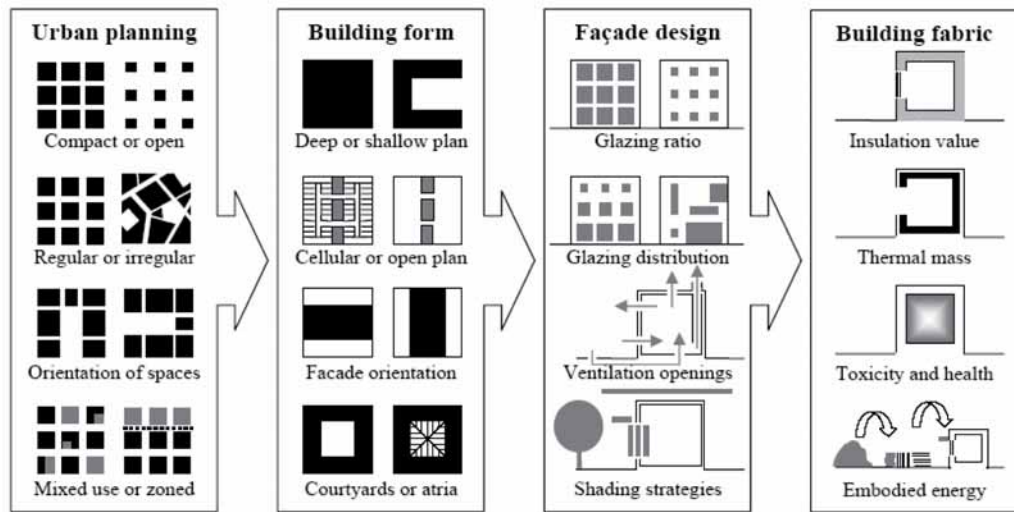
Urban planning

Compact or open

Regular or irregular

Orientation of spaces

Mixed use or zoned

Building form

Deep or shallow plan

Cellular or open plan

Facade orientation

Courtyards or atria

Façade design

Glazing ratio

Glazing distribution

Ventilation openings

Shading strategies

Building fabric

Insulation value

Thermal mass

Toxicity and health

Embodied energy